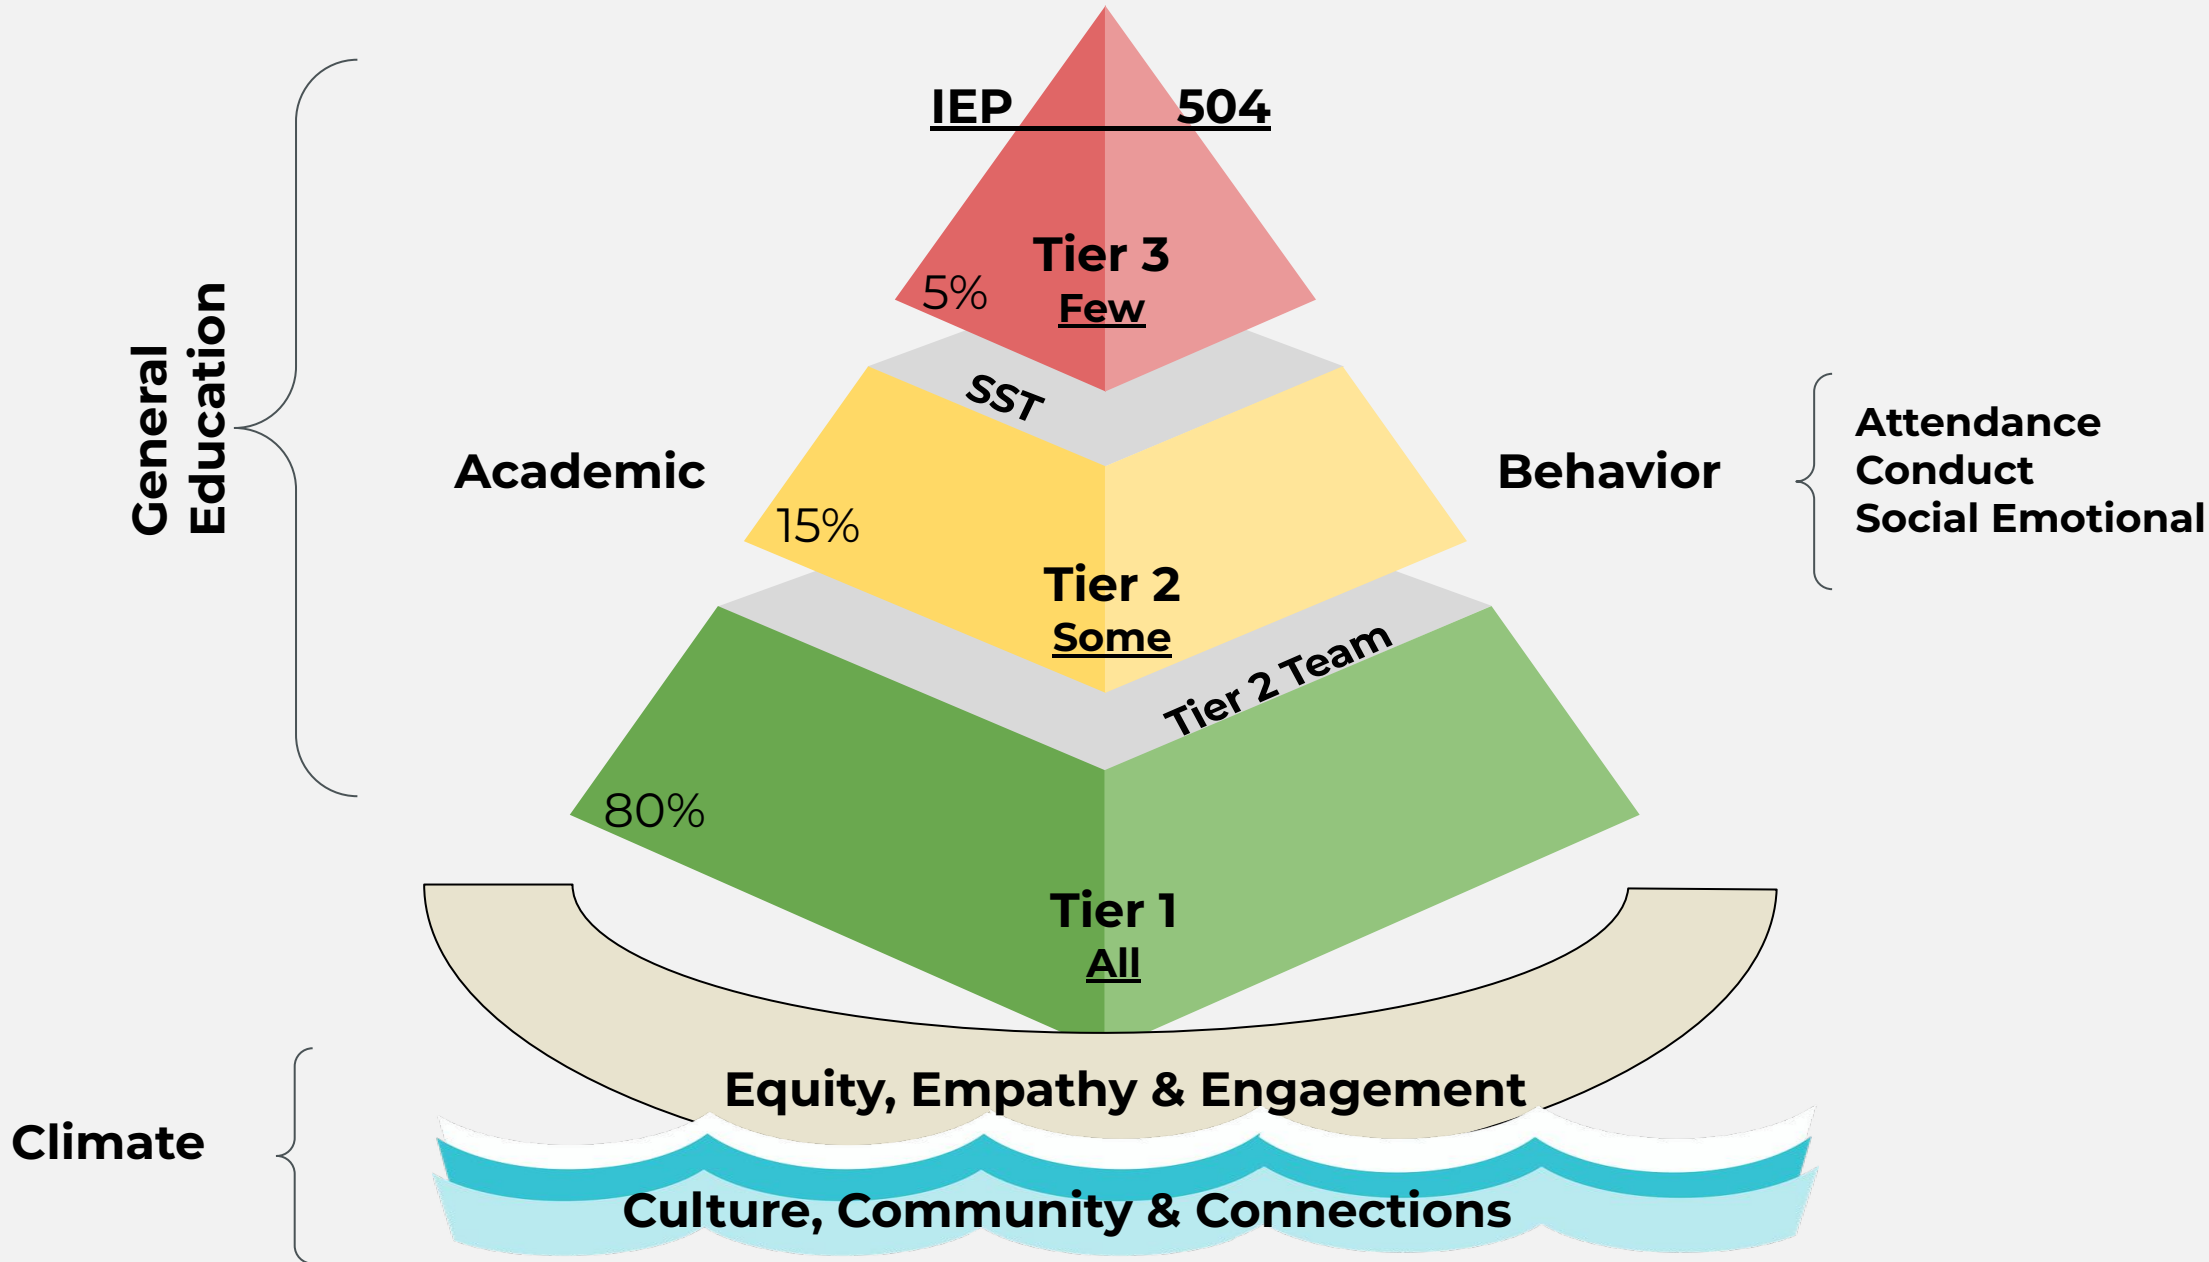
IEP 504

Tier 3
5%
Few

SST

General Education

Academic

Behavior

Attendance
Conduct
Social Emotional

15%
Tier 2
Some

Tier 2 Team

80%
Tier 1
All

Equity, Empathy & Engagement

Climate

Culture, Community & Connections